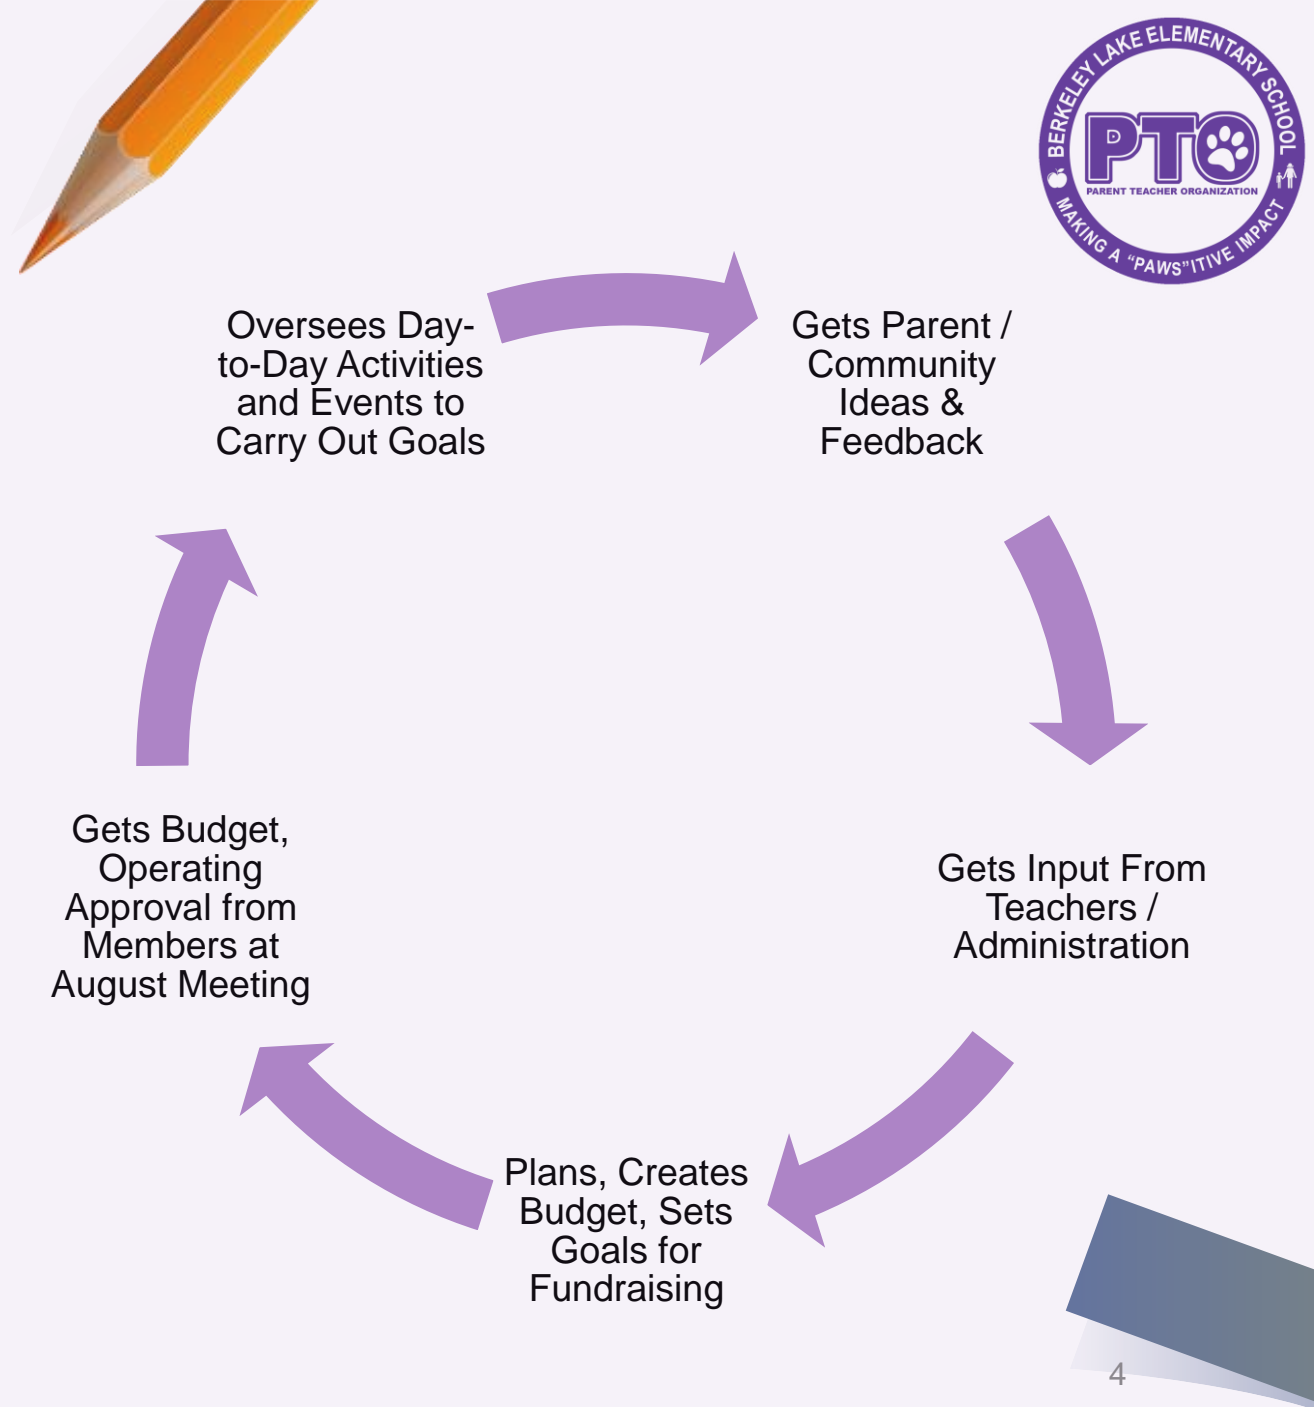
BERKELEY LAKE ELEMENTARY SCHOOL
PTO
PARENT TEACHER ORGANIZATION
MAKING A "PAWS"ITIVE IMPACT

Oversees Day-to-Day Activities and Events to Carry Out Goals

Gets Parent / Community Ideas & Feedback

Gets Input From Teachers / Administration

Plans, Creates Budget, Sets Goals for Fundraising

Gets Budget, Operating Approval from Members at August Meeting

4